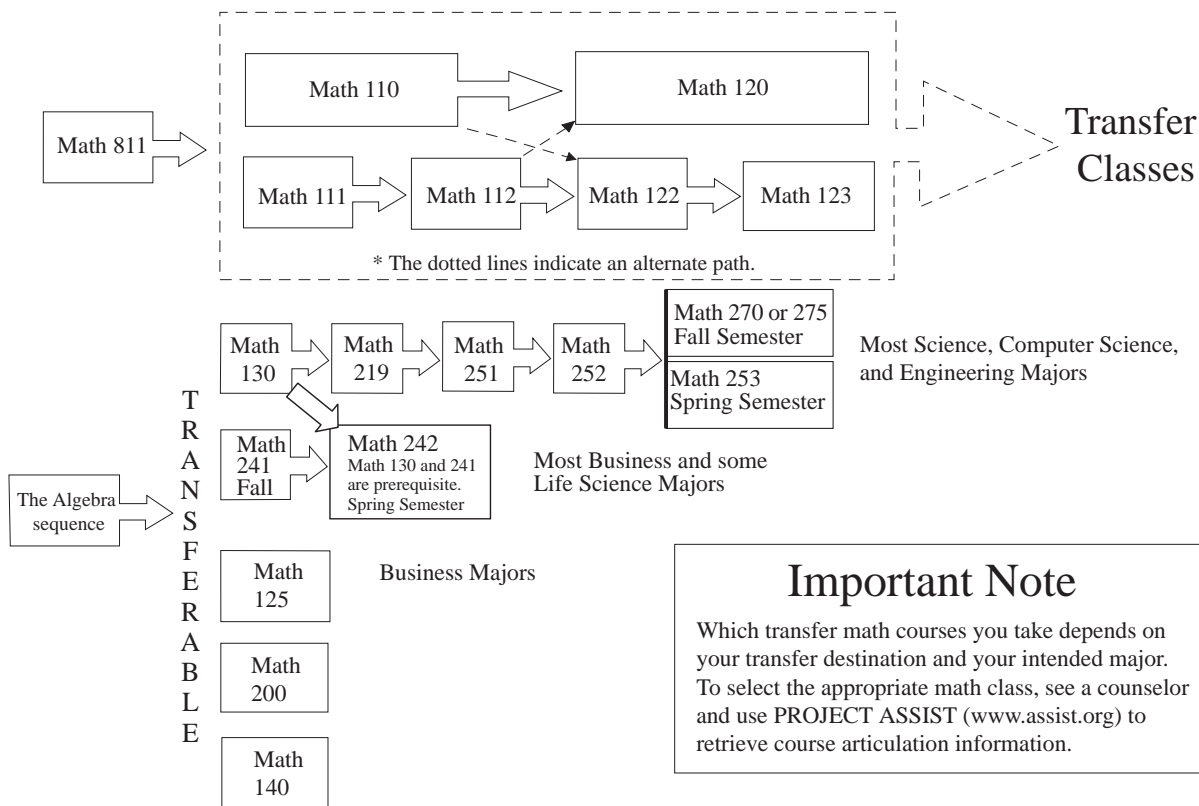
Math 110

Math 120

Math 811

Transfer Classes

Math 111

Math 112

Math 122

Math 123

* The dotted lines indicate an alternate path.

Math 130

Math 219

Math 251

Math 252

Math 270 or 275 Fall Semester

Math 253 Spring Semester

Most Science, Computer Science, and Engineering Majors

T R A N S F E R A B L E

Math 241 Fall

Math 242
Math 130 and 241 are prerequisite.
Spring Semester

Most Business and some Life Science Majors

The Algebra sequence

Math 125

Business Majors

Math 200

Math 140

Important Note

Which transfer math courses you take depends on your transfer destination and your intended major. To select the appropriate math class, see a counselor and use PROJECT ASSIST (www.assist.org) to retrieve course articulation information.